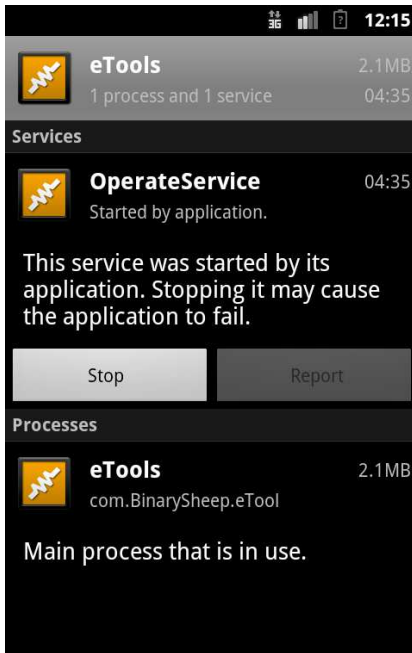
3G 12:15

eTools
2.1MB
1 process and 1 service
04:35

Services

OperateService
04:35
Started by application.

This service was started by its application. Stopping it may cause the application to fail.

Stop

Report

Processes

eTools
2.1MB
com.BinarySheep.eTool

Main process that is in use.